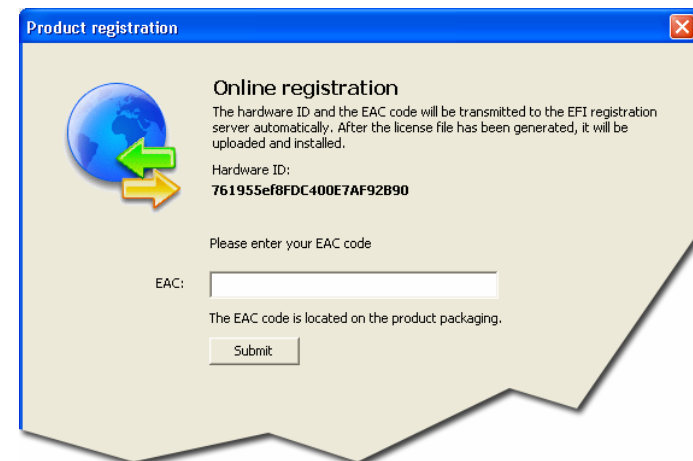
Product registration

Online registration

The hardware ID and the EAC code will be transmitted to the EFI registration server automatically. After the license file has been generated, it will be uploaded and installed.

Hardware ID:

761955ef8FDC400E7AF92B90

Please enter your EAC code

EAC:

The EAC code is located on the product packaging.

Submit